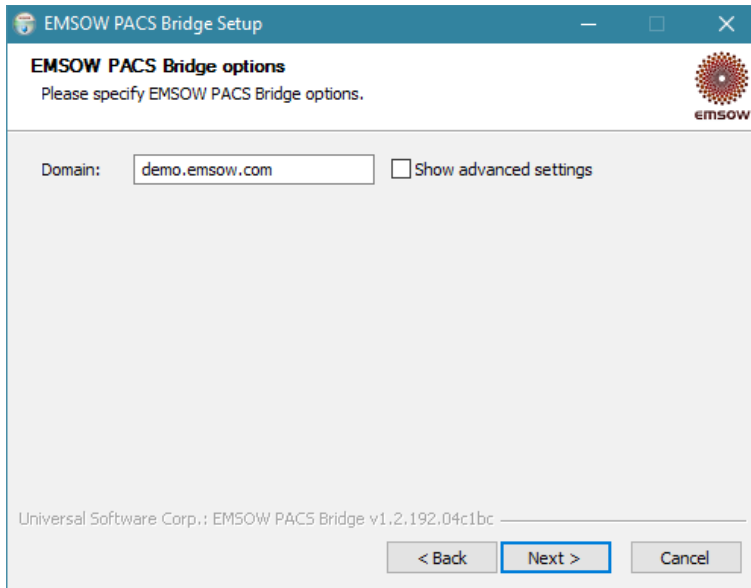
EMSOW PACS Bridge Setup

EMSOW PACS Bridge options
Please specify EMSOW PACS Bridge options.

emsow

Domain: demo.emsow.com

Show advanced settings

Universal Software Corp.: EMSOW PACS Bridge v1.2.192.04c1bc

< Back Next > Cancel